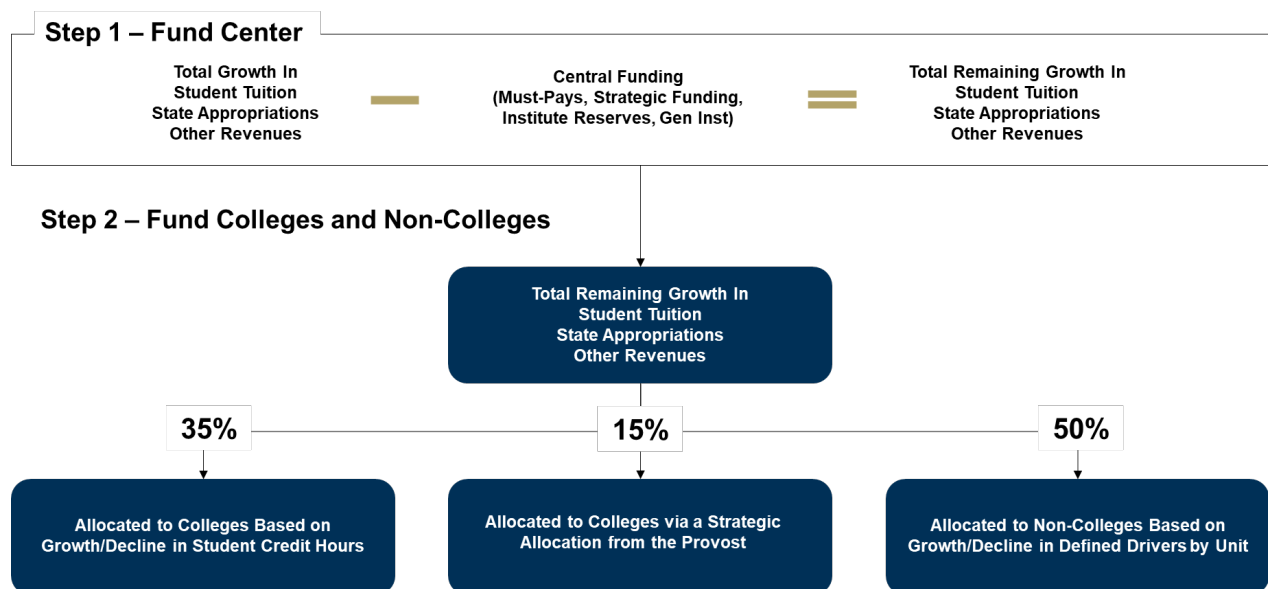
Step 1 – Fund Center

Total Growth In
Student Tuition
State Appropriations
Other Revenues

Central Funding
(Must-Pays, Strategic Funding, Institute Reserves, Gen Inst)

Total Remaining Growth In
Student Tuition
State Appropriations
Other Revenues

Step 2 – Fund Colleges and Non-Colleges

Total Remaining Growth In
Student Tuition
State Appropriations
Other Revenues

35%

15%

50%

Allocated to Colleges Based on Growth/Decline in Student Credit Hours

Allocated to Colleges via a Strategic Allocation from the Provost

Allocated to Non-Colleges Based on Growth/Decline in Defined Drivers by Unit